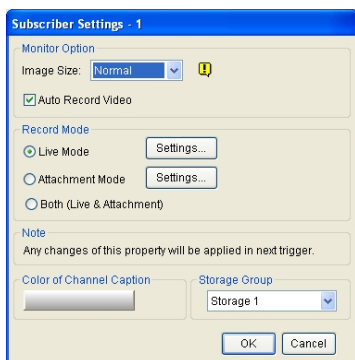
Subscriber Settings - 1

Monitor Option

Image Size: Normal

Auto Record Video

Record Mode

Live Mode Settings...

Attachment Mode Settings...

Both (Live & Attachment)

Note

Any changes of this property will be applied in next trigger.

Color of Channel Caption

Storage Group

Storage 1

OK Cancel